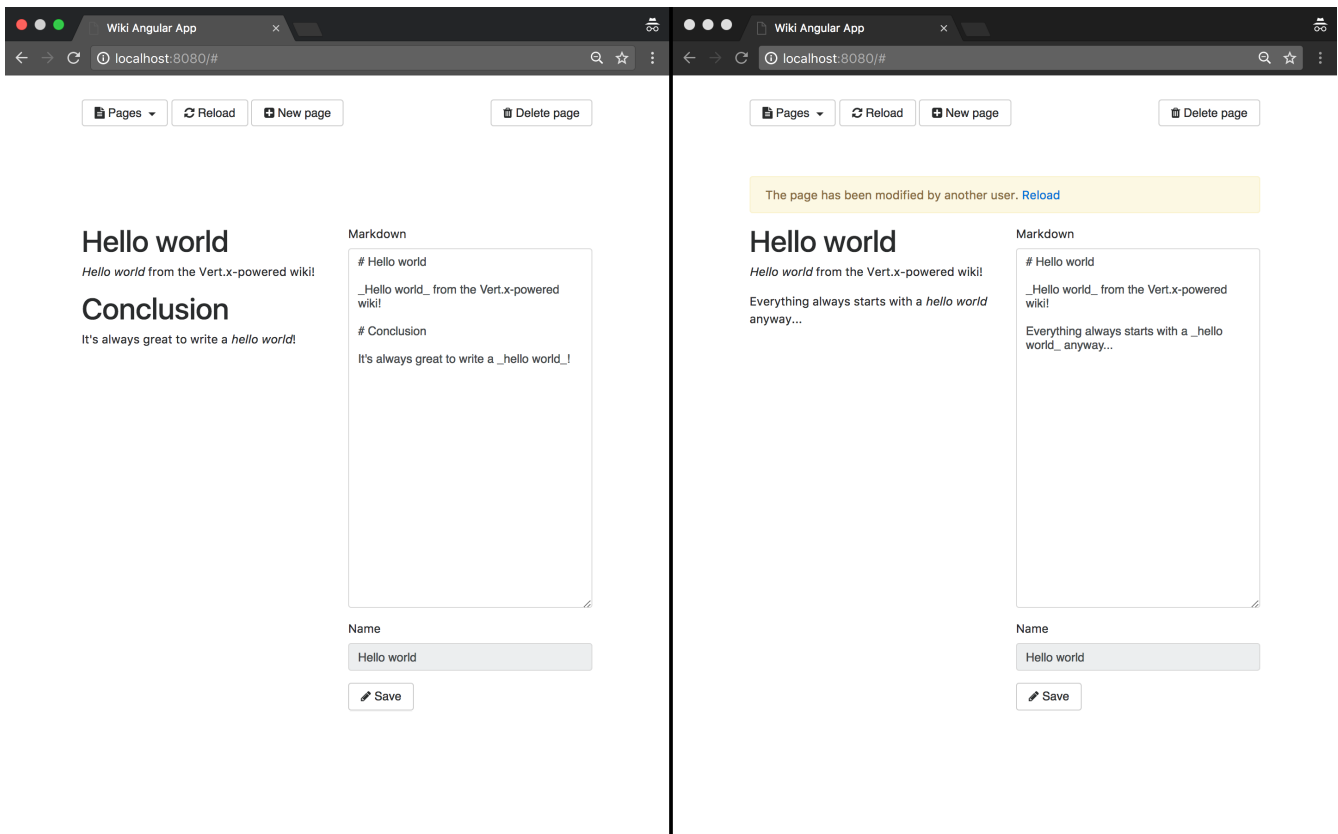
Wiki Angular App
localhost:8080/#

Pages Reload New page Delete page

# Hello world

Hello world from the Vert.x-powered wiki!

# Conclusion

It's always great to write a *hello world*!

Markdown

# Hello world

_Hello world_ from the Vert.x-powered wiki!

# Conclusion

It's always great to write a _hello world_!

Name

Hello world

Save

Wiki Angular App
localhost:8080/#

Pages Reload New page Delete page

The page has been modified by another user. Reload

# Hello world

*Hello world* from the Vert.x-powered wiki!

Everything always starts with a *hello world* anyway...

Markdown

# Hello world

_Hello world_ from the Vert.x-powered wiki!

Everything always starts with a _hello world_ anyway...

Name

Hello world

Save